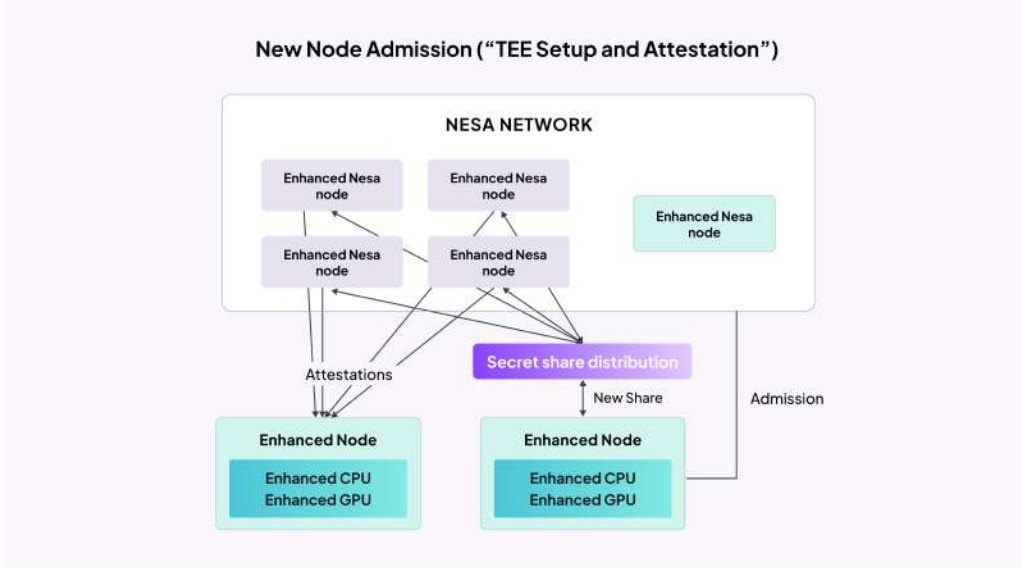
New Node Admission ("TEE Setup and Attestation")

NESA NETWORK

Enhanced Nesa node

Enhanced Nesa node

Enhanced Nesa node

Enhanced Nesa node

Enhanced Nesa node

Attestations

Secret share distribution

New Share

Admission

Enhanced Node

Enhanced CPU
Enhanced GPU

Enhanced Node

Enhanced CPU
Enhanced GPU